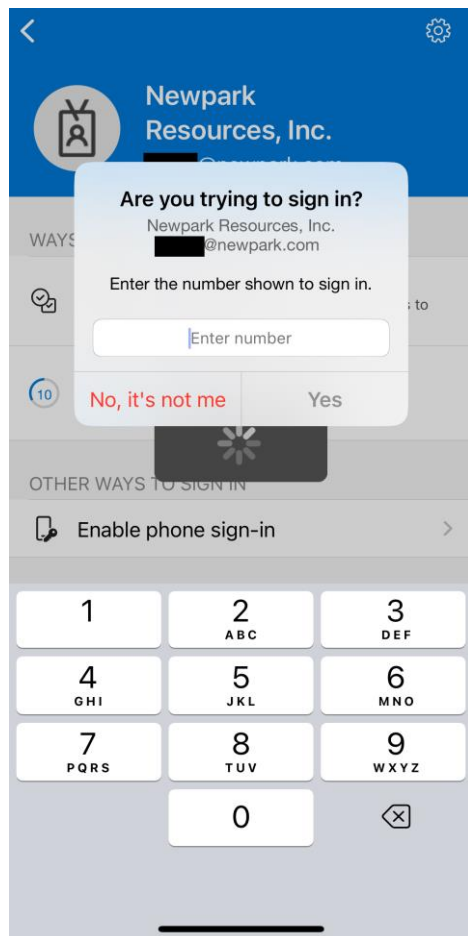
Newpark Resources, Inc.

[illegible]@newpark.com

WAYS

s to

10

Are you trying to sign in?

Newpark Resources, Inc.
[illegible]@newpark.com

Enter the number shown to sign in.

Enter number

No, it's not me

Yes

OTHER WAYS TO SIGN IN

Enable phone sign-in

| 1 | 2 ABC | 3 DEF |
|---|---|---|
| 4 GHI | 5 JKL | 6 MNO |
| 7 PQRS | 8 TUV | 9 WXYZ |
| | 0 | |